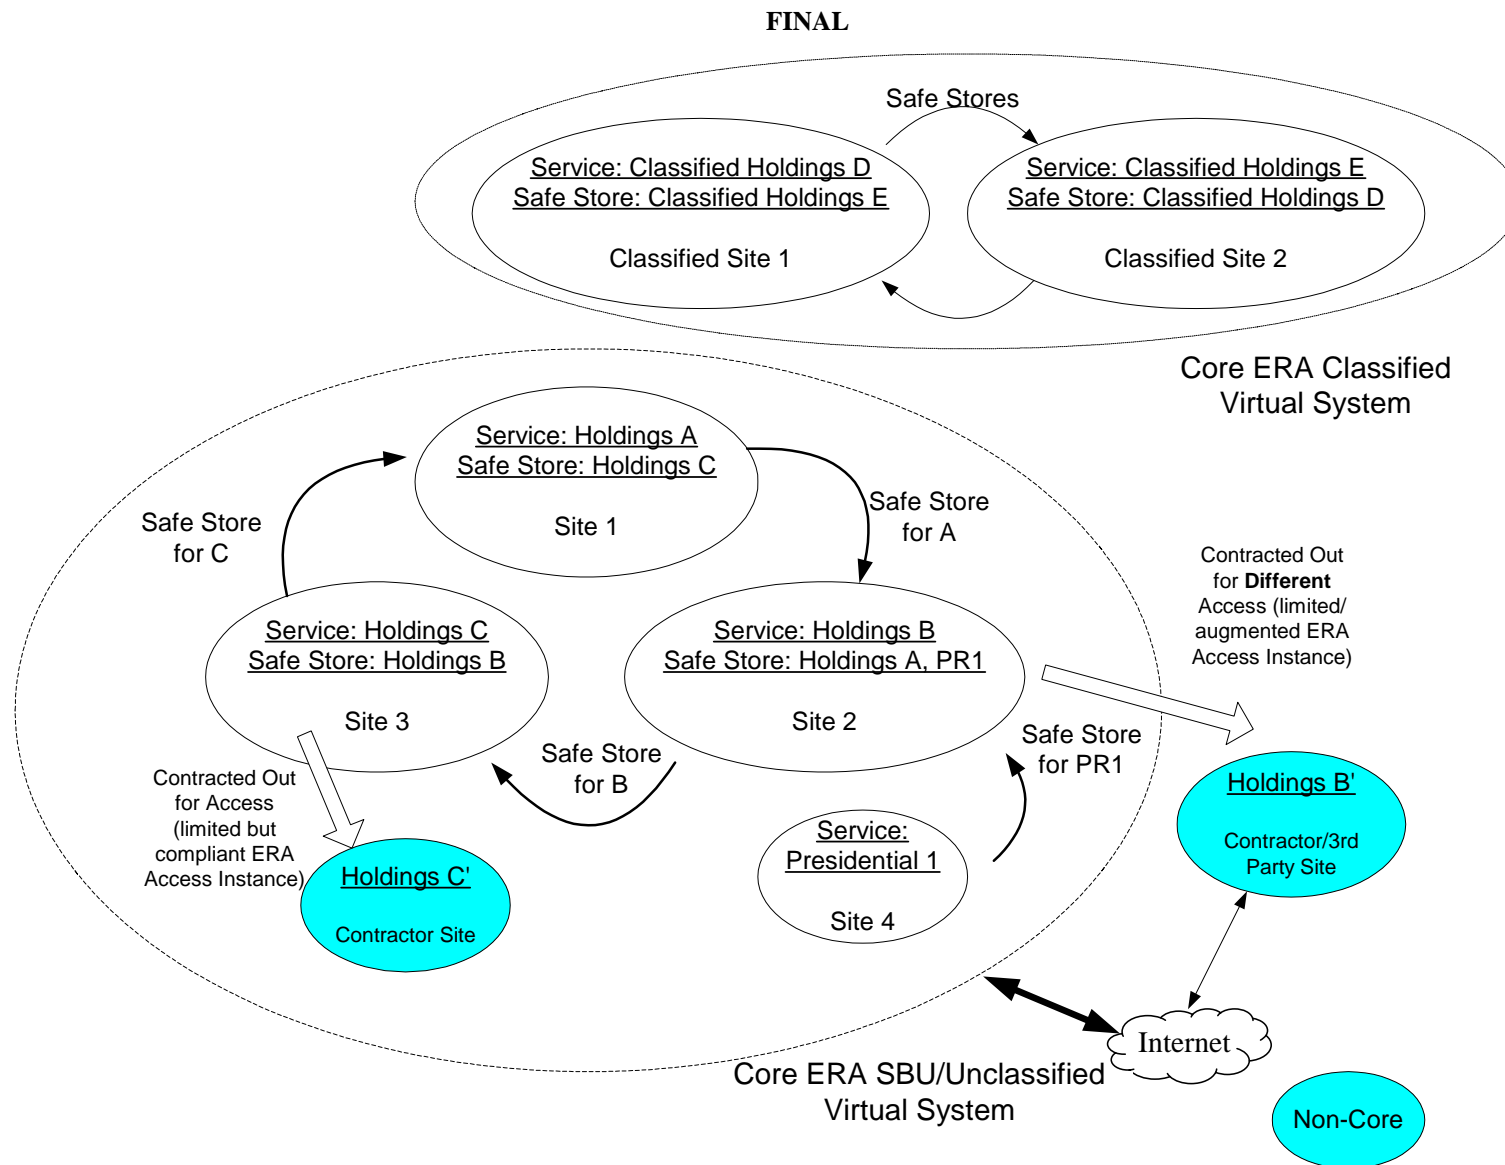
FINAL

Safe Stores

Service: Classified Holdings D
Safe Store: Classified Holdings E

Classified Site 1

Service: Classified Holdings E
Safe Store: Classified Holdings D

Classified Site 2

Core ERA Classified Virtual System

Service: Holdings A
Safe Store: Holdings C

Site 1

Safe Store for C

Safe Store for A

Contracted Out for **Different** Access (limited/ augmented ERA Access Instance)

Service: Holdings C
Safe Store: Holdings B

Site 3

Service: Holdings B
Safe Store: Holdings A, PR1

Site 2

Safe Store for B

Safe Store for PR1

Contracted Out for Access (limited but compliant ERA Access Instance)

Holdings B'

Contractor/3rd Party Site

Holdings C'

Contractor Site

Service: Presidential 1

Site 4

Internet

Core ERA SBU/Unclassified Virtual System

Non-Core